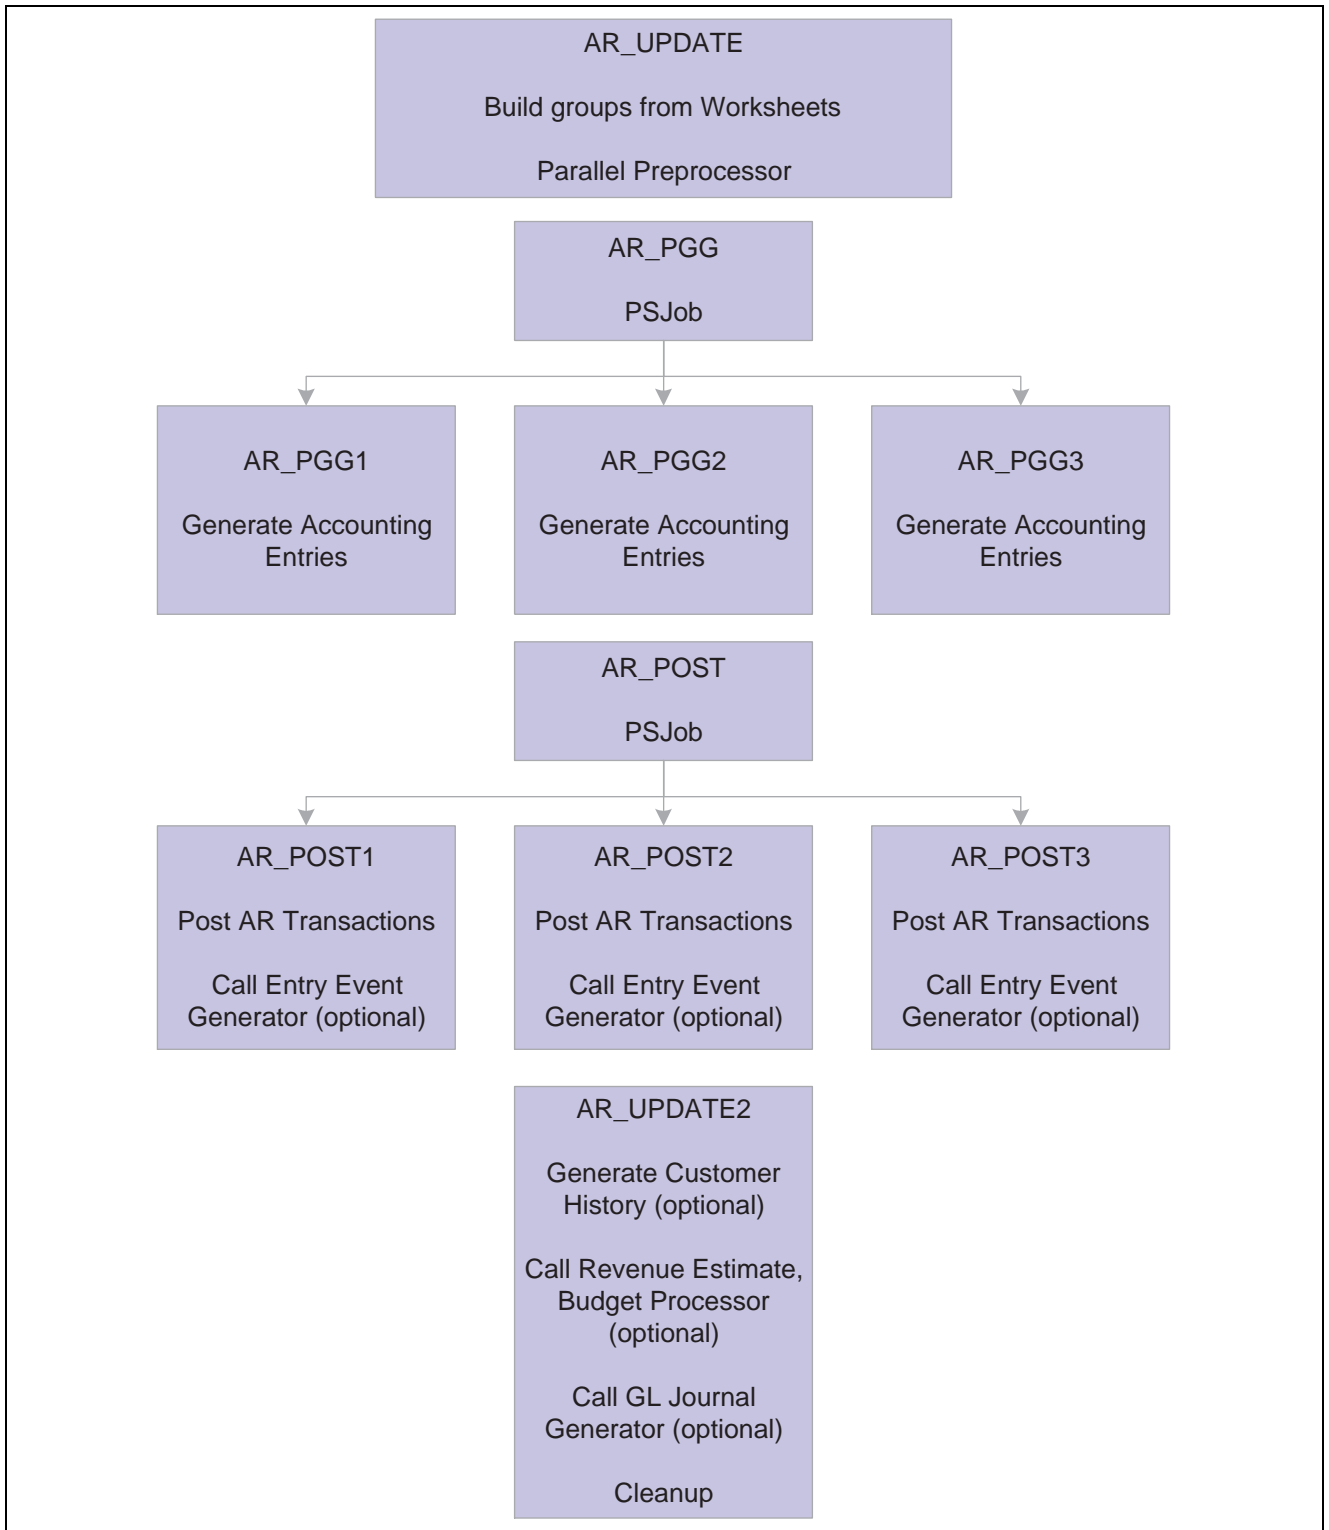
AR_UPDATE

Build groups from Worksheets

Parallel Preprocessor

AR_PGG

PSJob

AR_PGG1

Generate Accounting Entries

AR_PGG2

Generate Accounting Entries

AR_PGG3

Generate Accounting Entries

AR_POST

PSJob

AR_POST1

Post AR Transactions

Call Entry Event Generator (optional)

AR_POST2

Post AR Transactions

Call Entry Event Generator (optional)

AR_POST3

Post AR Transactions

Call Entry Event Generator (optional)

AR_UPDATE2

Generate Customer History (optional)

Call Revenue Estimate, Budget Processor (optional)

Call GL Journal Generator (optional)

Cleanup